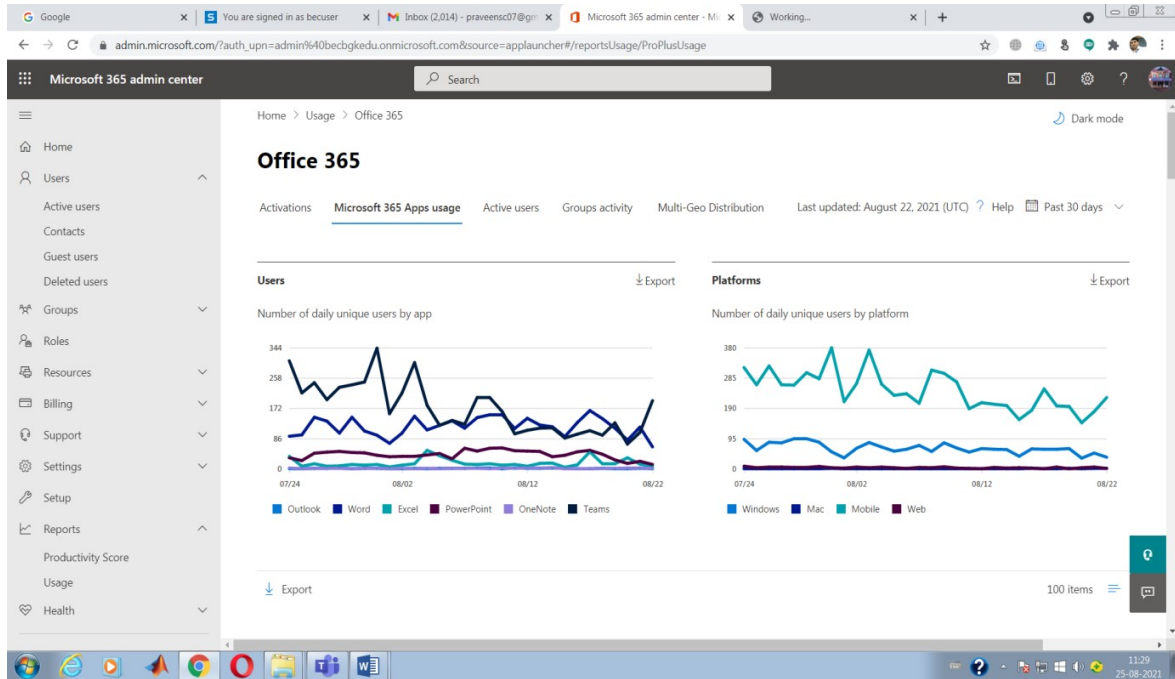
Google × You are signed in as becuser × Inbox (2,014) - praveensc07@gm × Microsoft 365 admin center - Mi × Working... × +

admin.microsoft.com/?auth_upn=admin%40becbgkedu.onmicrosoft.com&source=applauncher#/reportsUsage/ProPlusUsage

Microsoft 365 admin center

Search

Home
Users
Active users
Contacts
Guest users
Deleted users
Groups
Roles
Resources
Billing
Support
Settings
Setup
Reports
Productivity Score
Usage
Health

Home > Usage > Office 365

Dark mode

Office 365

Activations Microsoft 365 Apps usage Active users Groups activity Multi-Geo Distribution Last updated: August 22, 2021 (UTC) ? Help Past 30 days

Users
Export
Number of daily unique users by app

344
258
172
86
0
07/24 08/02 08/12 08/22

Outlook Word Excel PowerPoint OneNote Teams

Platforms
Export
Number of daily unique users by platform

380
285
190
95
0
07/24 08/02 08/12 08/22

Windows Mac Mobile Web

Export

100 items

11:29
25-08-2021